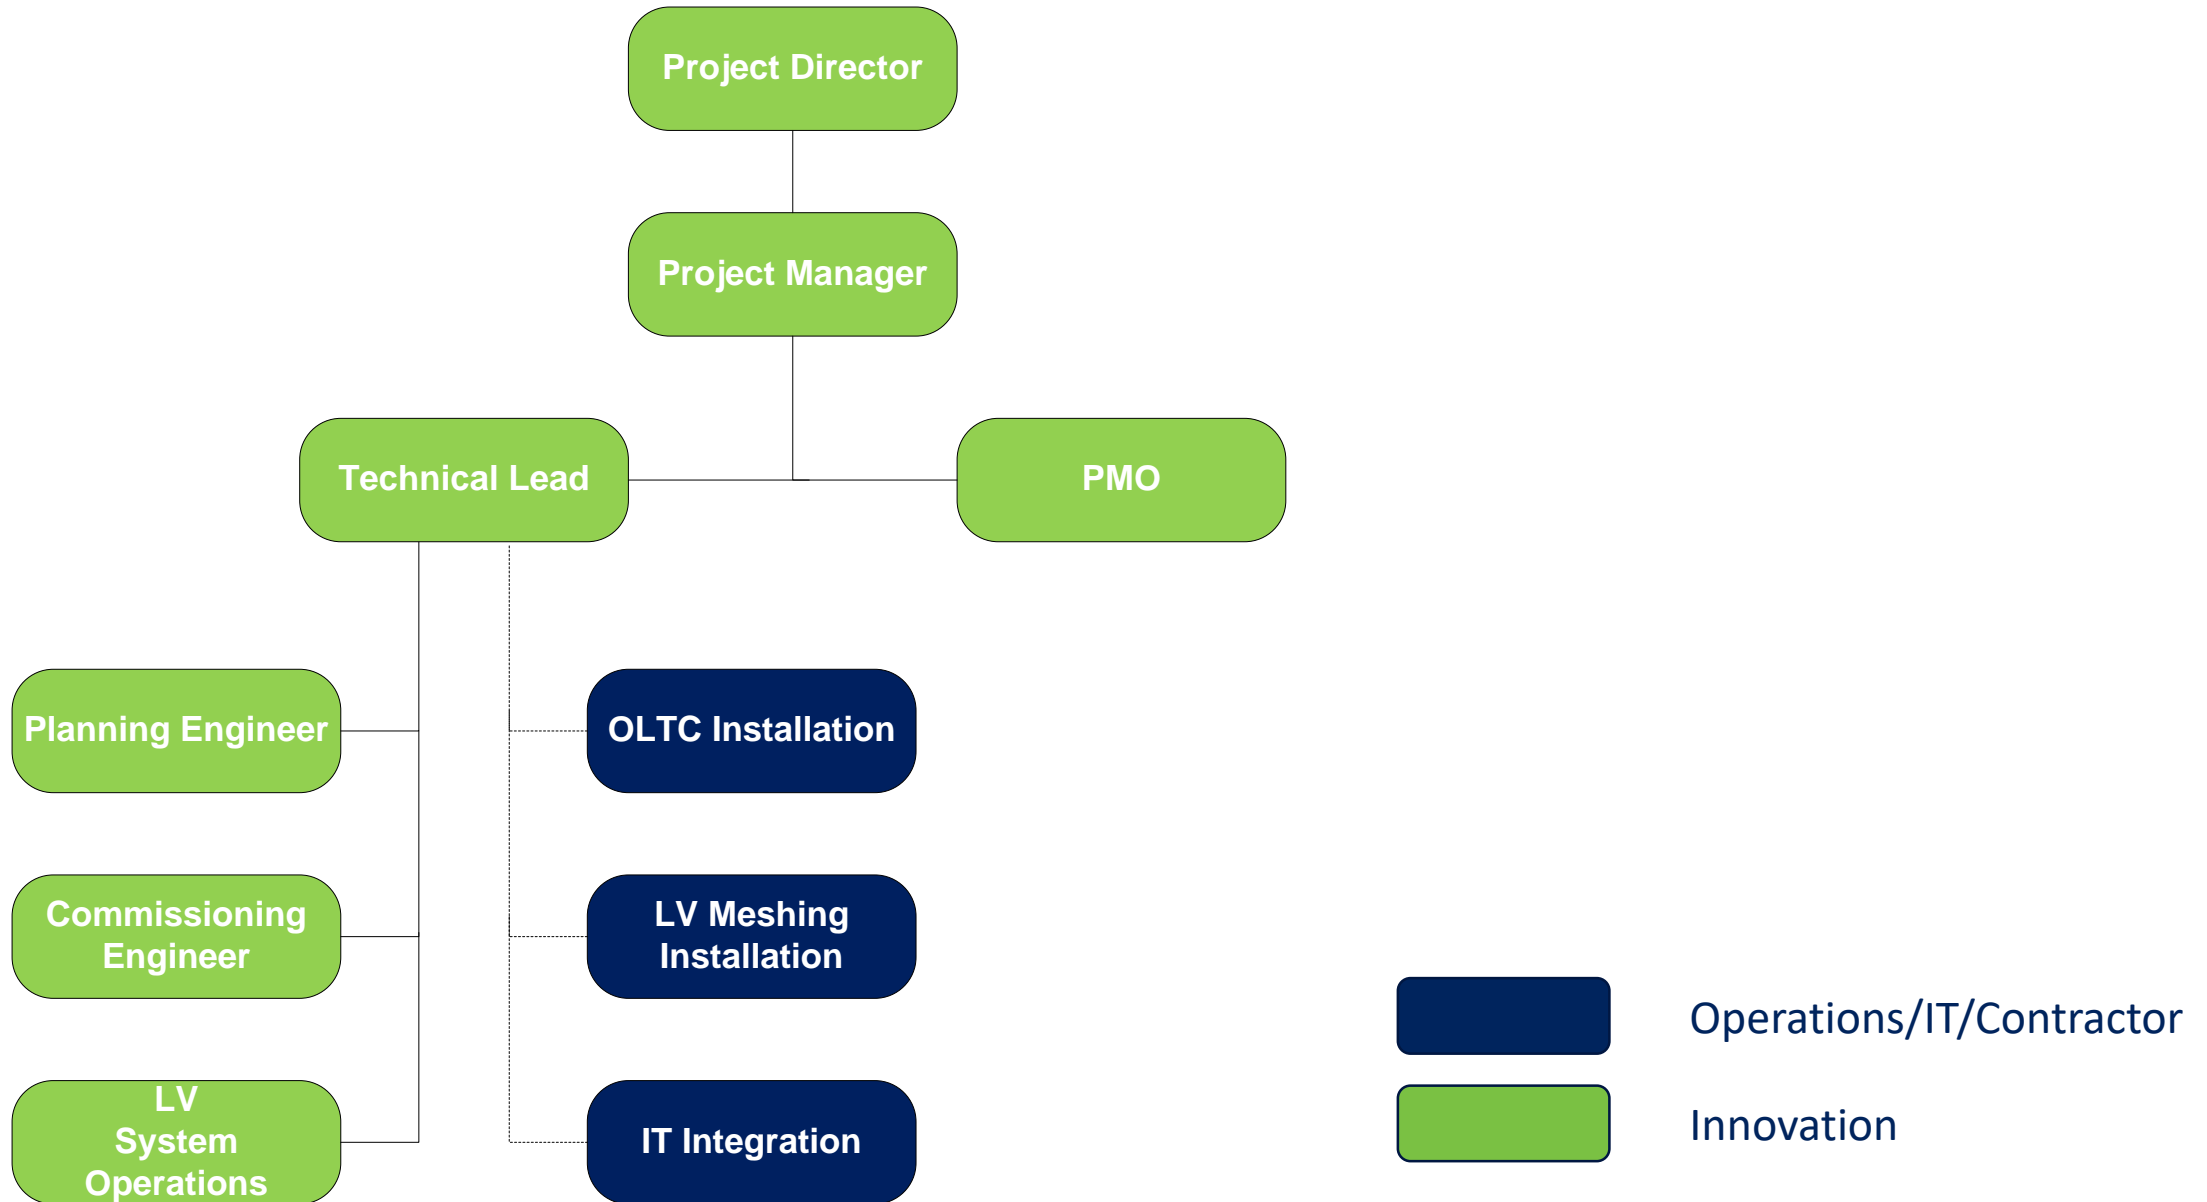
Project Director

Project Manager

Technical Lead

PMO

Planning Engineer

OLTC Installation

Commissioning Engineer

LV Meshing Installation

LV System Operations

IT Integration

Operations/IT/Contractor

Innovation